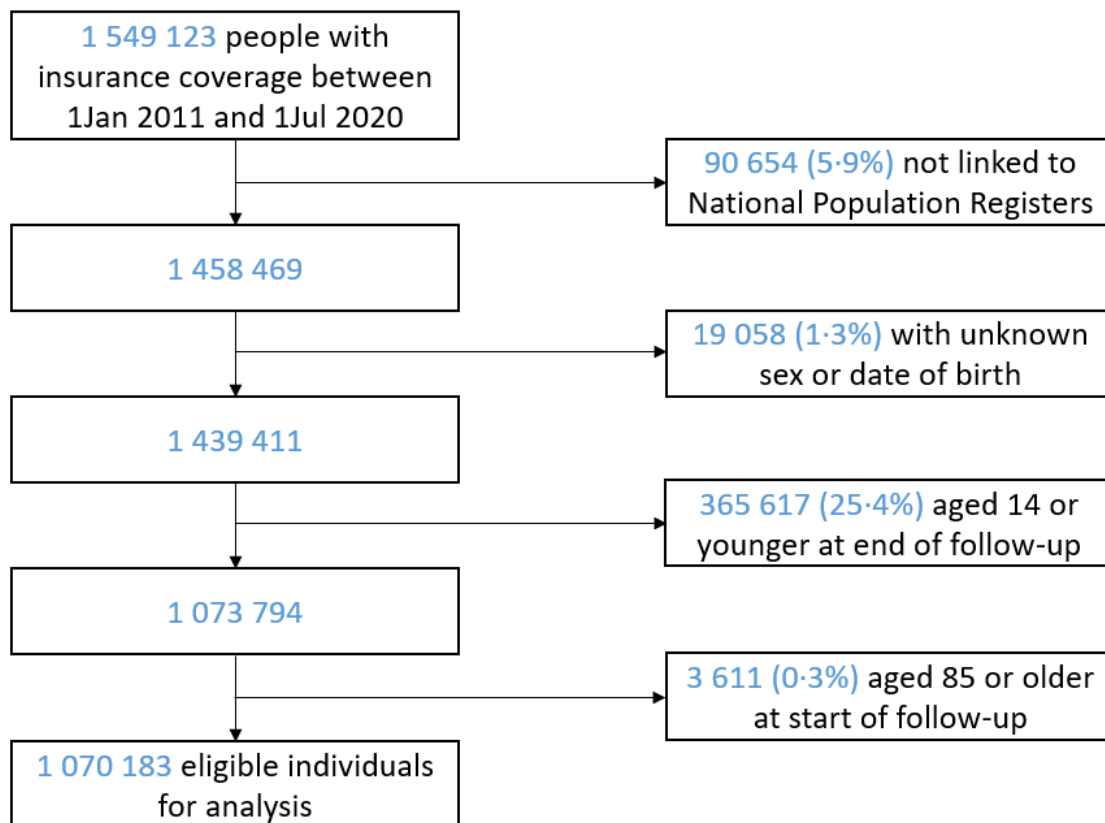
1 549 123 people with insurance coverage between 1Jan 2011 and 1Jul 2020

90 654 (5·9%) not linked to National Population Registers

1 458 469

19 058 (1·3%) with unknown sex or date of birth

1 439 411

365 617 (25·4%) aged 14 or younger at end of follow-up

1 073 794

3 611 (0·3%) aged 85 or older at start of follow-up

1 070 183 eligible individuals for analysis